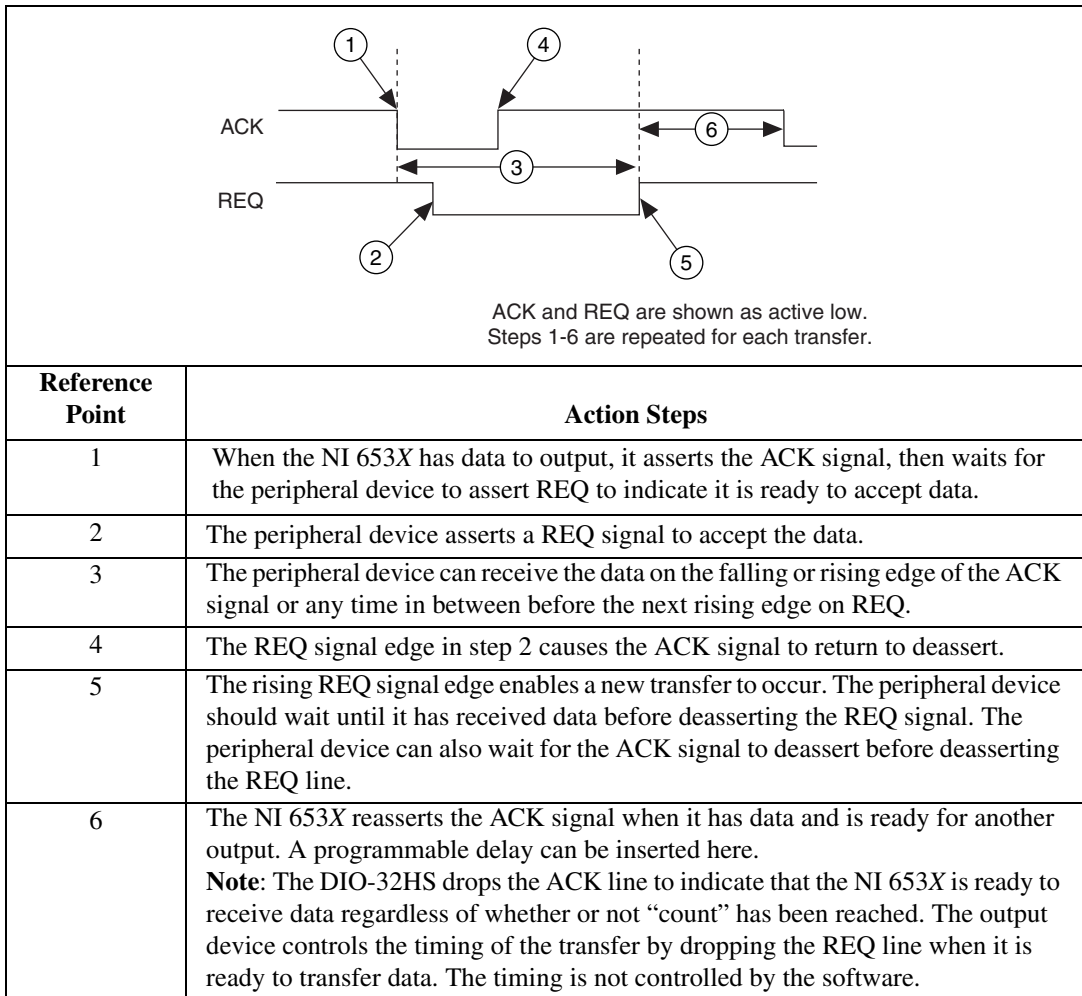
1
4
ACK
6
3
REQ
2
5
ACK and REQ are shown as active low.
Steps 1-6 are repeated for each transfer.

| Reference Point | Action Steps |
|---|---|
| 1 | When the NI 653*X* has data to output, it asserts the ACK signal, then waits for the peripheral device to assert REQ to indicate it is ready to accept data. |
| 2 | The peripheral device asserts a REQ signal to accept the data. |
| 3 | The peripheral device can receive the data on the falling or rising edge of the ACK signal or any time in between before the next rising edge on REQ. |
| 4 | The REQ signal edge in step 2 causes the ACK signal to return to deassert. |
| 5 | The rising REQ signal edge enables a new transfer to occur. The peripheral device should wait until it has received data before deasserting the REQ signal. The peripheral device can also wait for the ACK signal to deassert before deasserting the REQ line. |
| 6 | The NI 653*X* reasserts the ACK signal when it has data and is ready for another output. A programmable delay can be inserted here. **Note**: The DIO-32HS drops the ACK line to indicate that the NI 653*X* is ready to receive data regardless of whether or not "count" has been reached. The output device controls the timing of the transfer by dropping the REQ line when it is ready to transfer data. The timing is not controlled by the software. |